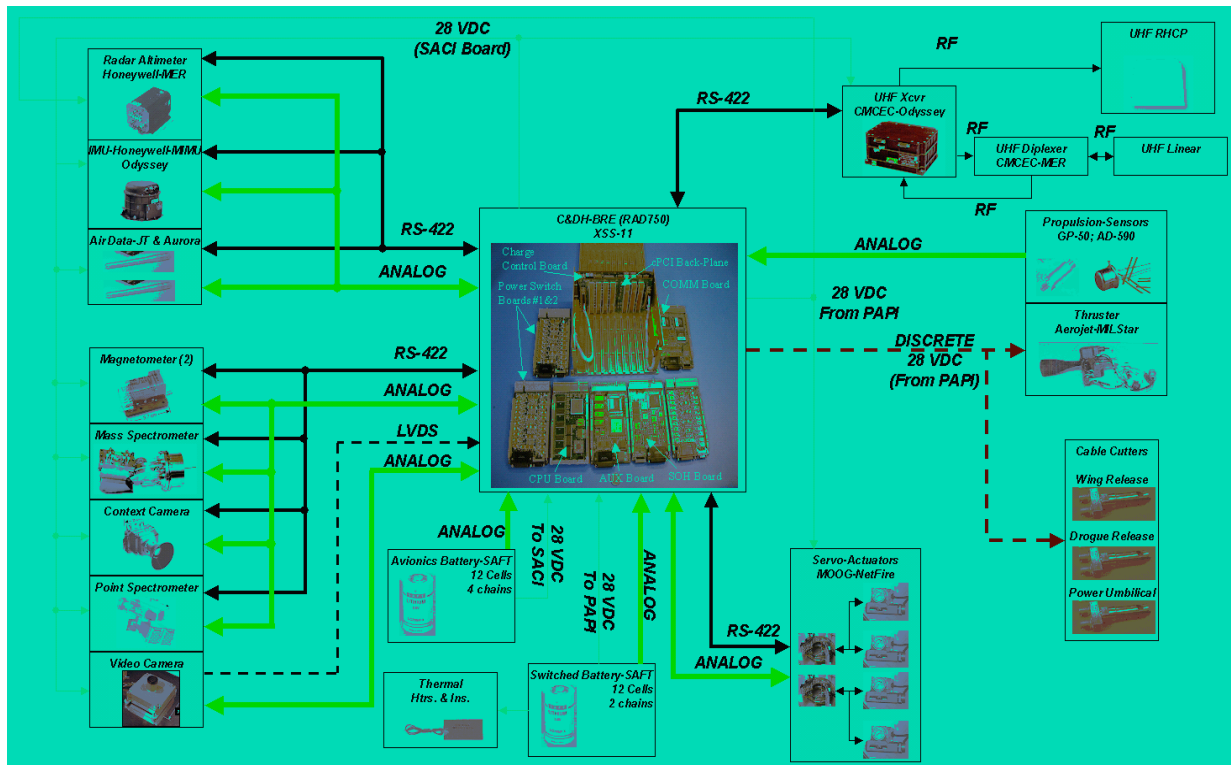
28 VDC
(SACI Board)

Radar Altimeter
Honeywell-MER

IMU-Honeywell-MIMU
Odyssey

AirData-JT & Aurora

RS-422

ANALOG

Magnetometer (2)

Mass Spectrometer

Context Camera

Point Spectrometer

Video Camera

RS-422

ANALOG

LVDS

ANALOG

RF

UHF RHCP

RS-422

UHF Xcvr
CMCEC-Odyssey

RF

RF

UHF Diplexer
CMCEC-MER

UHF Linear

RF

C&DH-BRE (RAD750)
XSS-11

Charge Control Board

cPCI Back-Plane

Power Switch Boards#1&2

COMM Board

CPU Board

AUX Board

SOH Board

ANALOG

Propulsion-Sensors
GP-50; AD-590

28 VDC
From PAPI

Thruster
Aerojet-MILStar

DISCRETE
28 VDC
(From PAPI)

Cable Cutters

Wing Release

Drogue Release

Power Umbilical

ANALOG

28 VDC
To SACI

Avionics Battery-SAFT
12 Cells
4 chains

28 VDC
To PAPI

ANALOG

RS-422

ANALOG

Servo-Actuators
MOOG-NetFire

Thermal
Htrs. & Ins.

Switched Battery-SAFT
12 Cells
2 chains